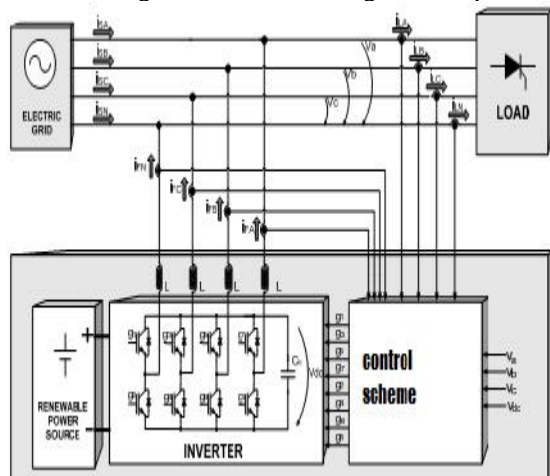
$i_{SA}$
$i_{SB}$
$i_{SC}$
$i_{SN}$
ELECTRIC GRID
$V_a$
$V_b$
$V_c$
$i_{LA}$
$i_{LB}$
$i_{LC}$
$i_{LN}$
LOAD
$i_{FN}$
$i_{FC}$
$i_{FB}$
$i_{FA}$
L
L
L
L
+
-
RENEWABLE POWER SOURCE
$C_f$
$V_{dc}$
INVERTER
$g_1$
$g_3$
$g_5$
$g_7$
$g_4$
$g_6$
$g_2$
$g_8$
control scheme
$V_a$
$V_b$
$V_c$
$V_{dc}$